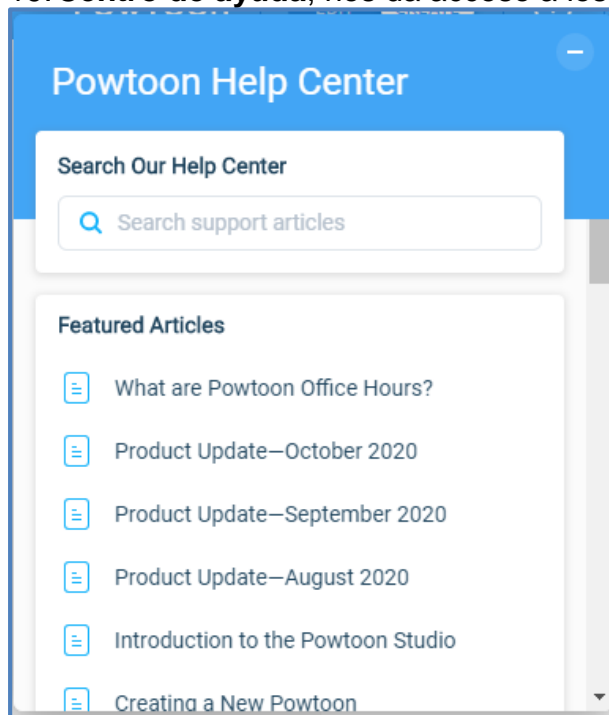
Powtoon Help Center

Search Our Help Center

Search support articles

Featured Articles

What are Powtoon Office Hours?

Product Update—October 2020

Product Update—September 2020

Product Update—August 2020

Introduction to the Powtoon Studio

Creating a New Powtoon